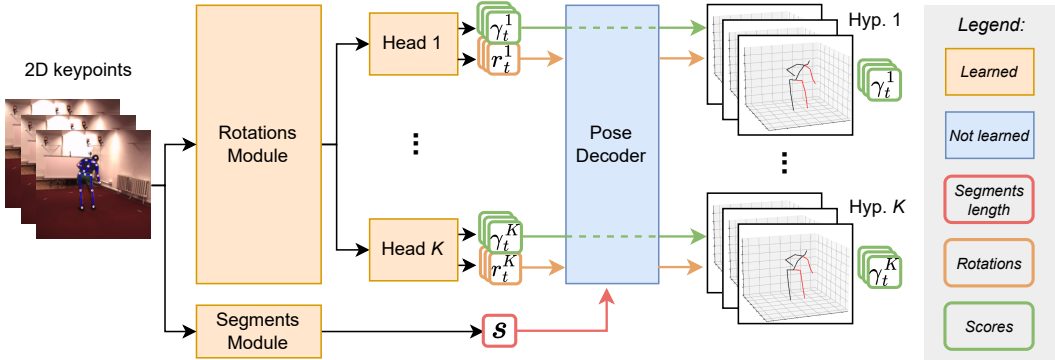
2D keypoints

Rotations Module

Head 1

$\gamma_t^1$

$r_t^1$

⋮

Head $K$

$\gamma_t^K$

$r_t^K$

Segments Module

$\boldsymbol{s}$

Pose Decoder

Hyp. 1

$\gamma_t^1$

⋮

Hyp. $K$

$\gamma_t^K$

Legend:

Learned

Not learned

Segments length

Rotations

Scores